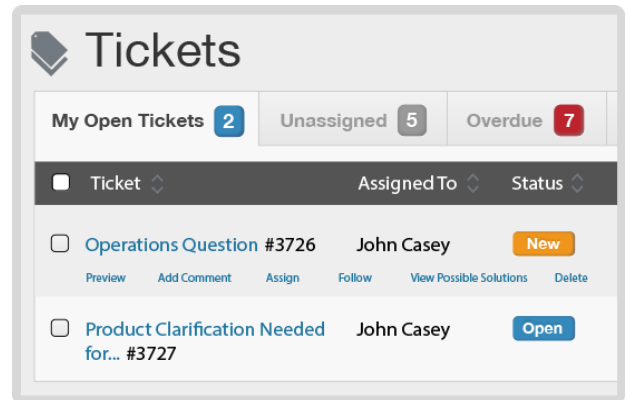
Tickets

My Open Tickets 2 | Unassigned 5 | Overdue 7

| Ticket | Assigned To | Status |
|---|---|---|
| Operations Question #3726 | John Casey | New |
| Preview Add Comment Assign Follow View Possible Solutions Delete | | |
| Product Clarification Needed for... #3727 | John Casey | Open |